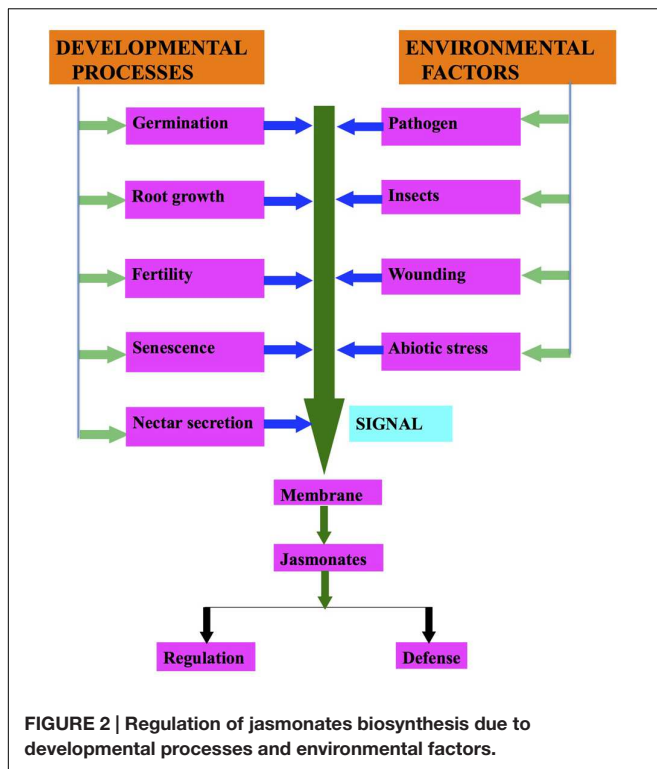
DEVELOPMENTAL PROCESSES

ENVIRONMENTAL FACTORS

Germination

Pathogen

Root growth

Insects

Fertility

Wounding

Senescence

Abiotic stress

Nectar secretion

SIGNAL

Membrane

Jasmonates

Regulation

Defense

FIGURE 2 | Regulation of jasmonates biosynthesis due to developmental processes and environmental factors.